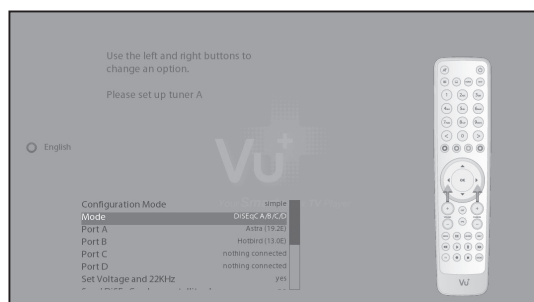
Use the left and right buttons to change an option.

Please set up tuner A

English

Vu+

| | |
|---|---|
| Configuration Mode | simple |
| Mode | DiSEqC A/B/C/D |
| Port A | Astra (19.2E) |
| Port B | Hotbird (13.0E) |
| Port C | nothing connected |
| Port D | nothing connected |
| Set Voltage and 22KHz | yes |
| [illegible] | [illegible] |

OK

Vu